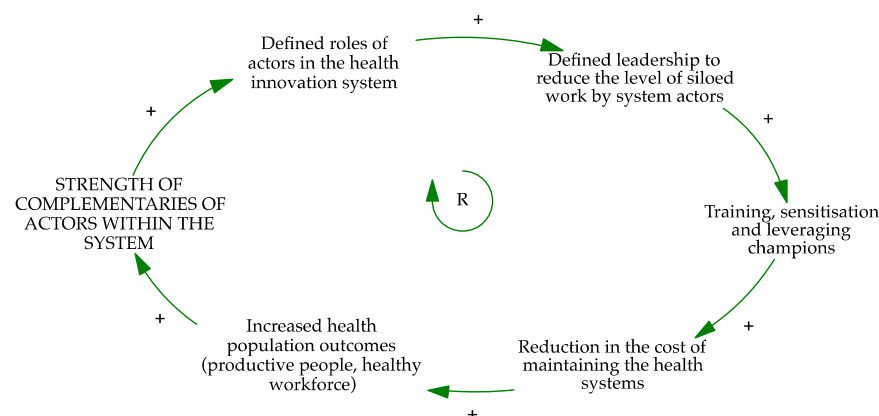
Defined roles of actors in the health innovation system

+

Defined leadership to reduce the level of siloed work by system actors

+

Training, sensitisation and leveraging champions

+

Reduction in the cost of maintaining the health systems

+

Increased health population outcomes (productive people, healthy workforce)

+

STRENGTH OF COMPLEMENTARIES OF ACTORS WITHIN THE SYSTEM

+

R